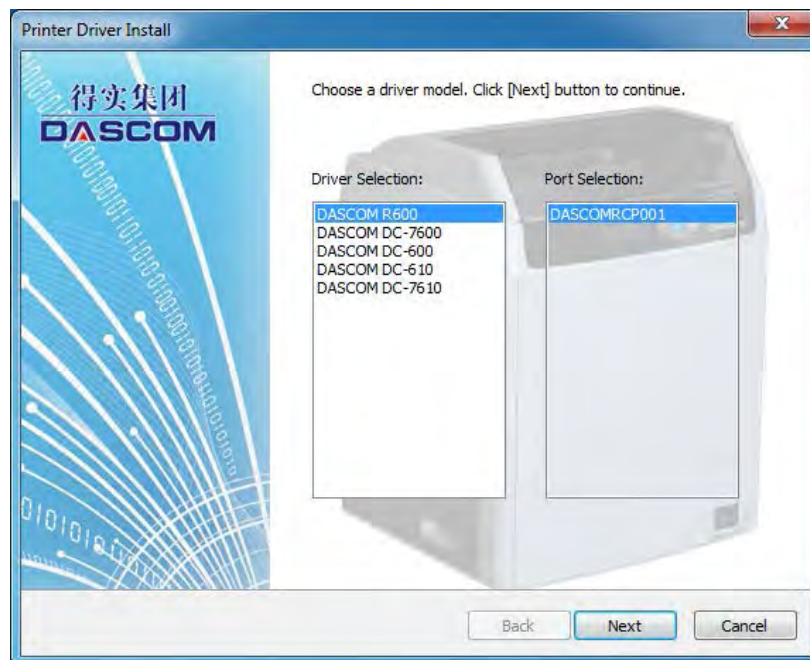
Printer Driver Install

得实集团
DASCOM

Choose a driver model. Click [Next] button to continue.

Driver Selection:

DASCOM R600
DASCOM DC-7600
DASCOM DC-600
DASCOM DC-610
DASCOM DC-7610

Port Selection:

DASCOMRCP001

Back
Next
Cancel